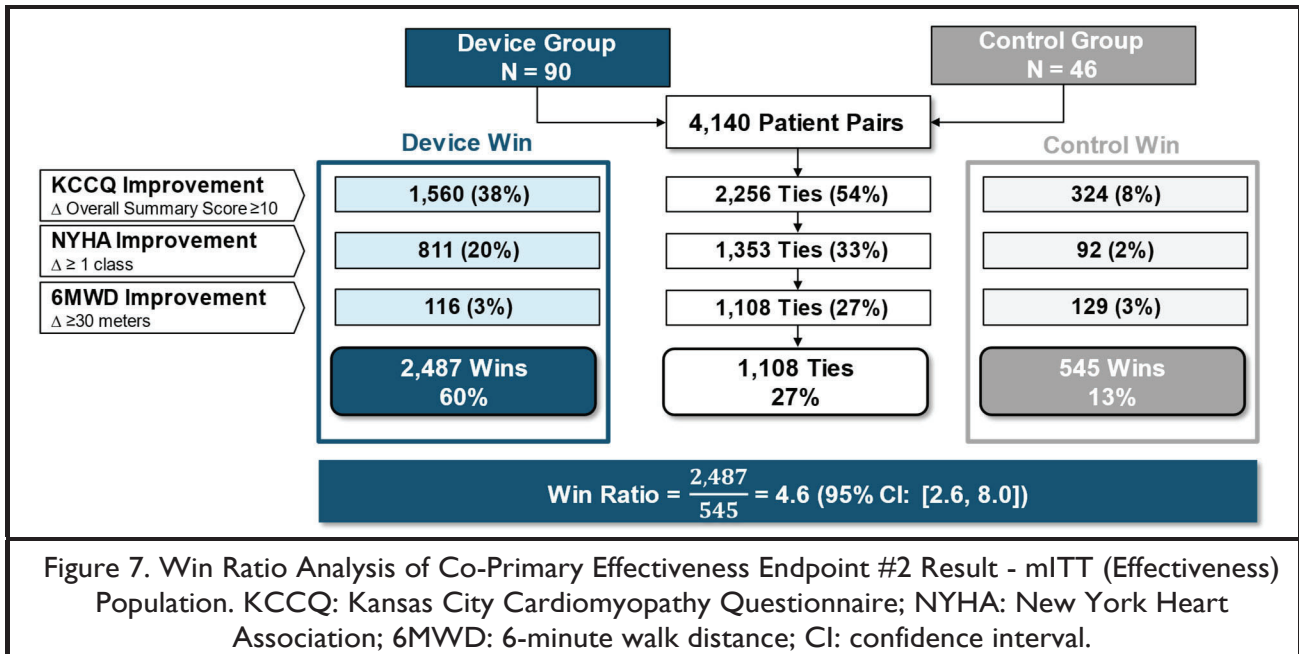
Device Group
N = 90

Control Group
N = 46

4,140 Patient Pairs

Device Win

Control Win

KCCQ Improvement
Δ Overall Summary Score ≥10

NYHA Improvement
Δ ≥ 1 class

6MWD Improvement
Δ ≥30 meters

1,560 (38%)

2,256 Ties (54%)

324 (8%)

811 (20%)

1,353 Ties (33%)

92 (2%)

116 (3%)

1,108 Ties (27%)

129 (3%)

2,487 Wins
60%

1,108 Ties
27%

545 Wins
13%

Win Ratio = $\frac{2,487}{545}$ = 4.6 (95% CI: [2.6, 8.0])

Figure 7. Win Ratio Analysis of Co-Primary Effectiveness Endpoint #2 Result - mITT (Effectiveness) Population. KCCQ: Kansas City Cardiomyopathy Questionnaire; NYHA: New York Heart Association; 6MWD: 6-minute walk distance; CI: confidence interval.